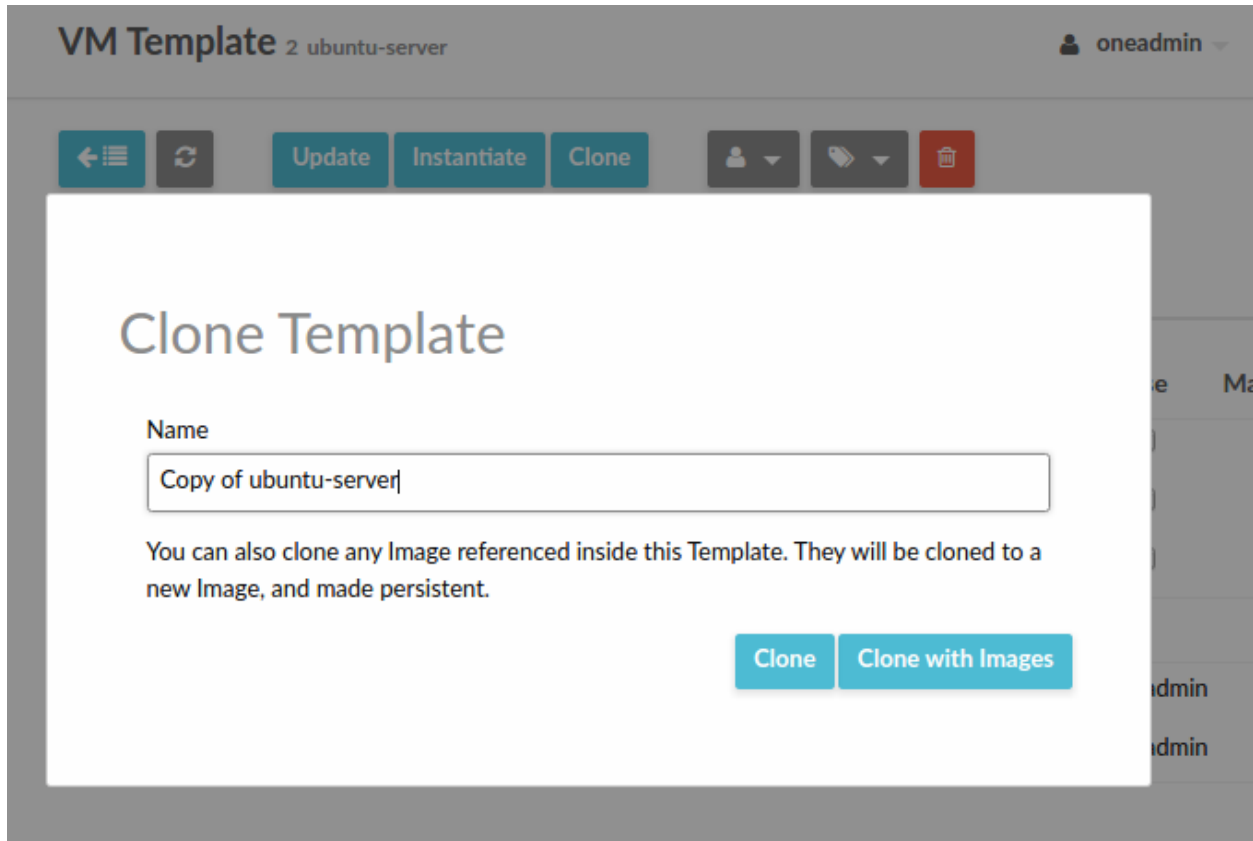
VM Template 2 ubuntu-server

oneadmin

Update Instantiate Clone

Clone Template

Name

Copy of ubuntu-server

You can also clone any Image referenced inside this Template. They will be cloned to a new Image, and made persistent.

Clone Clone with Images

e Ma

dmin

dmin